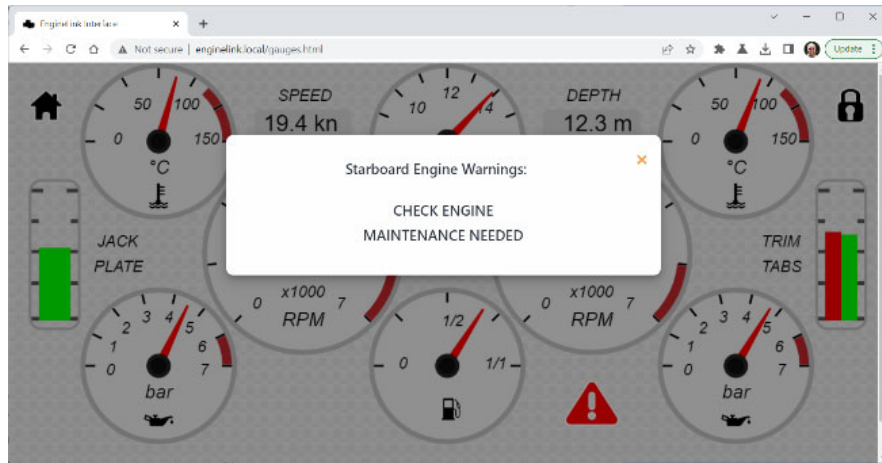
Enginelink Interface ×

+

Not secure | enginelink.local/gauges.html

Update

SPEED

19.4 kn

DEPTH

12.3 m

50 100

0 150

°C

10 12 14

50 100

0 150

°C

JACK PLATE

TRIM TABS

Starboard Engine Warnings:

×

CHECK ENGINE

MAINTENANCE NEEDED

0 x1000 7

RPM

0 x1000 7

RPM

1 2 3 4 5 6

0 7

bar

1/2

0 1/1

1 2 3 4 5 6

0 7

bar